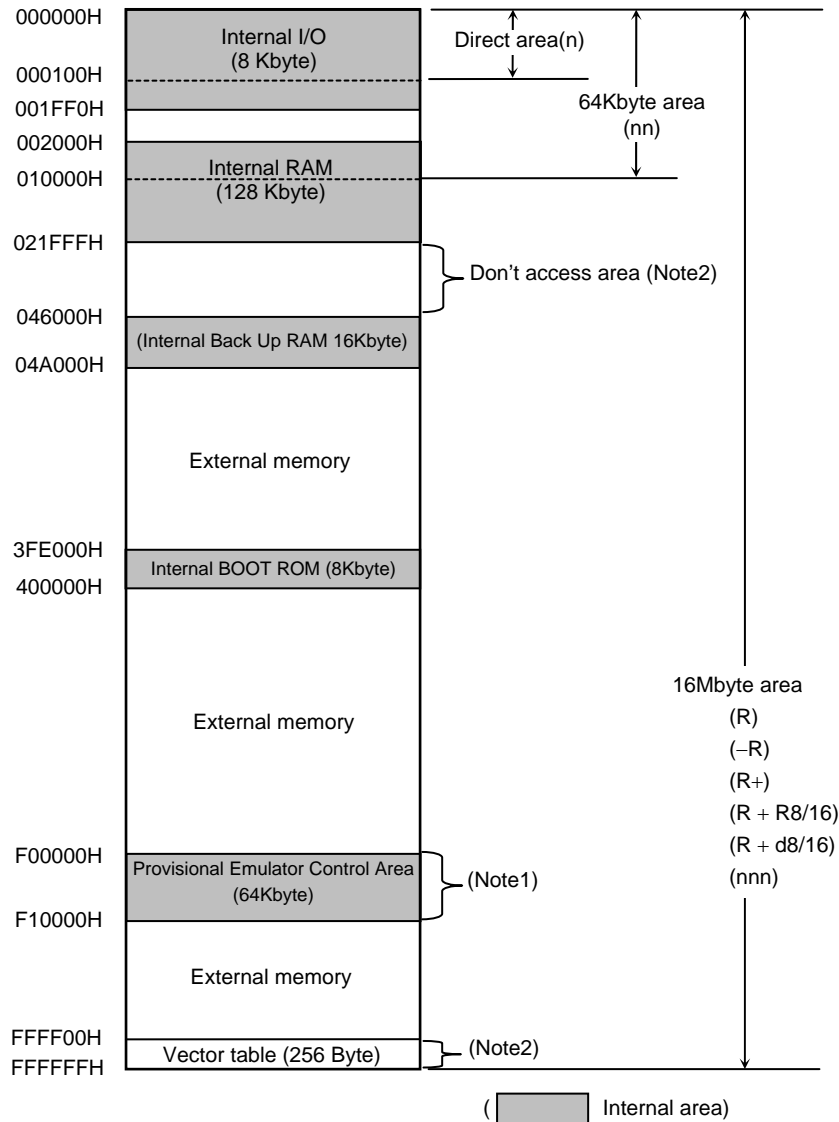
000000H
Internal I/O
(8 Kbyte)
Direct area(n)
000100H
001FF0H
64Kbyte area
(nn)
002000H
Internal RAM
(128 Kbyte)
010000H
021FFFH
Don’t access area (Note2)
046000H
(Internal Back Up RAM 16Kbyte)
04A000H
External memory
3FE000H
Internal BOOT ROM (8Kbyte)
400000H
External memory
16Mbyte area
(R)
(−R)
(R+)
(R + R8/16)
(R + d8/16)
(nnn)
F00000H
Provisional Emulator Control Area
(64Kbyte)
(Note1)
F10000H
External memory
FFFF00H
Vector table (256 Byte)
(Note2)
FFFFFFH
( Internal area)